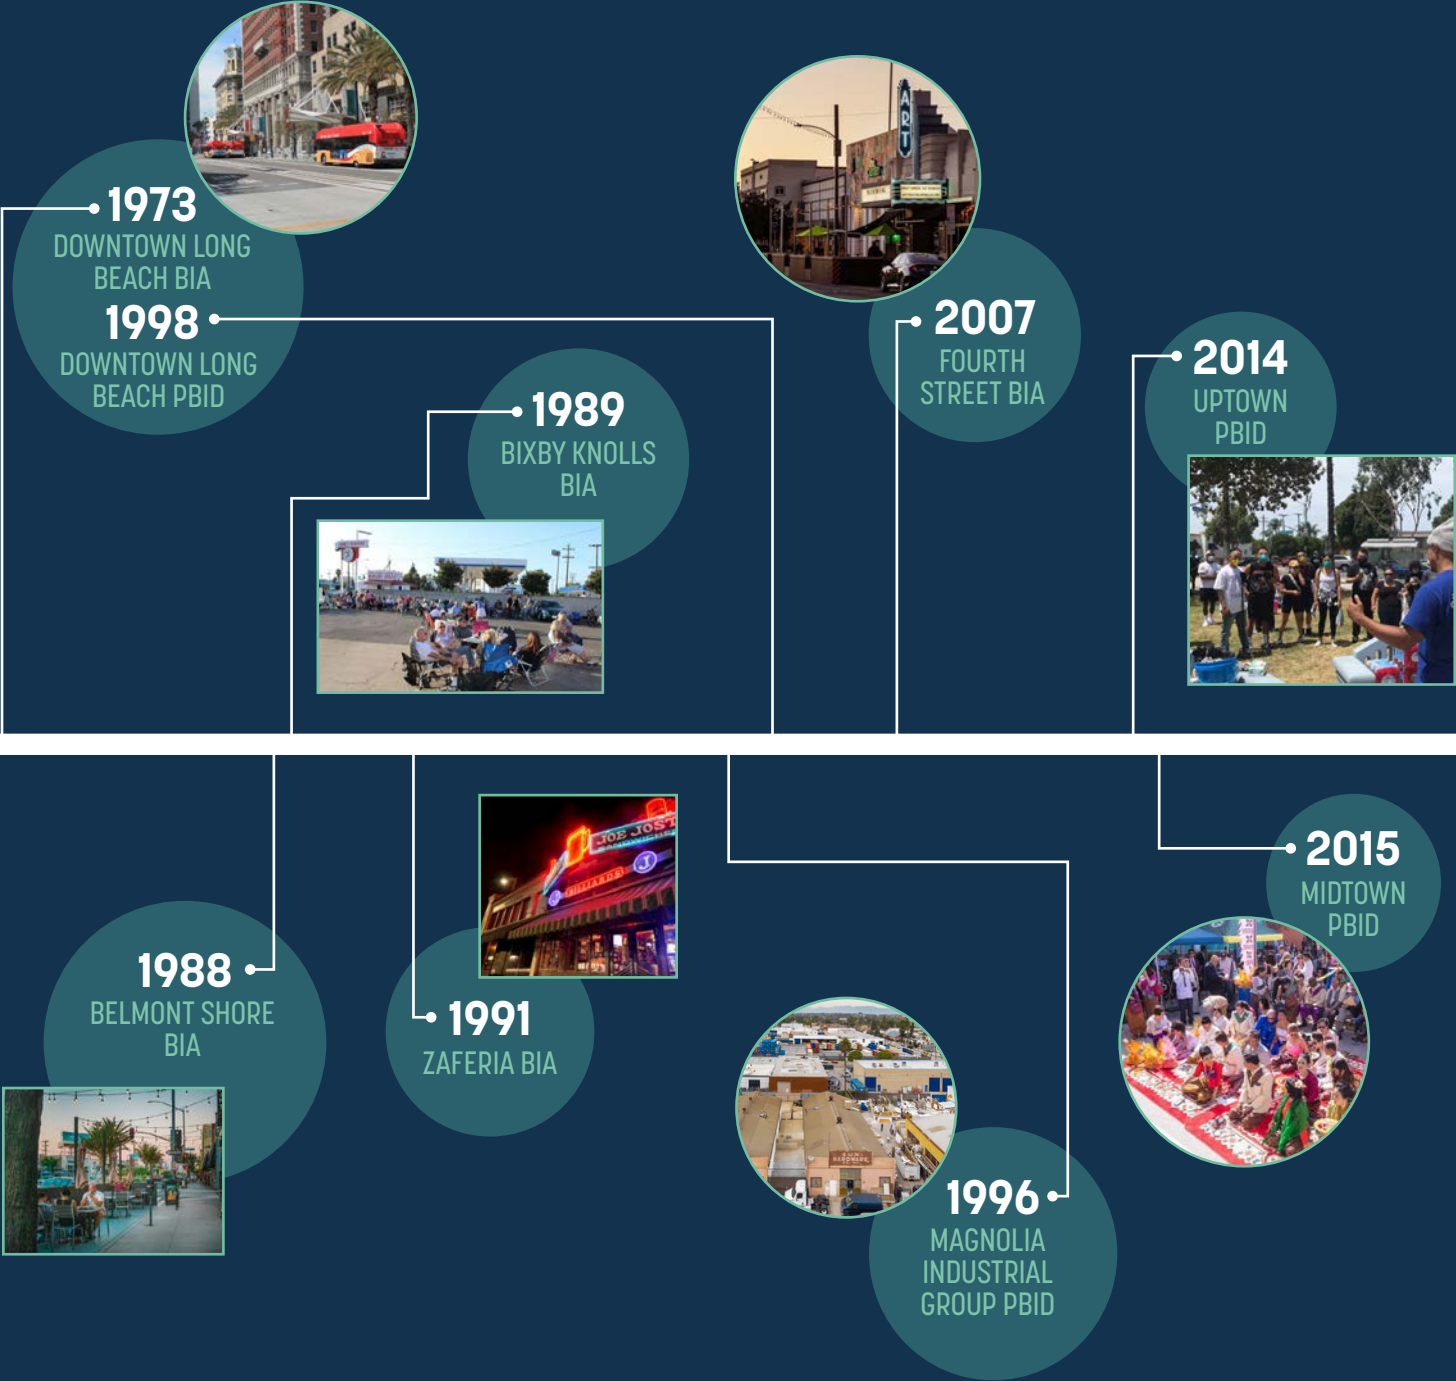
1973
DOWNTOWN LONG BEACH BIA

1998
DOWNTOWN LONG BEACH PBID

1989
BIXBY KNOLLS BIA

2007
FOURTH STREET BIA

2014
UPTOWN PBID

1988
BELMONT SHORE BIA

1991
ZAFERIA BIA

1996
MAGNOLIA INDUSTRIAL GROUP PBID

2015
MIDTOWN PBID